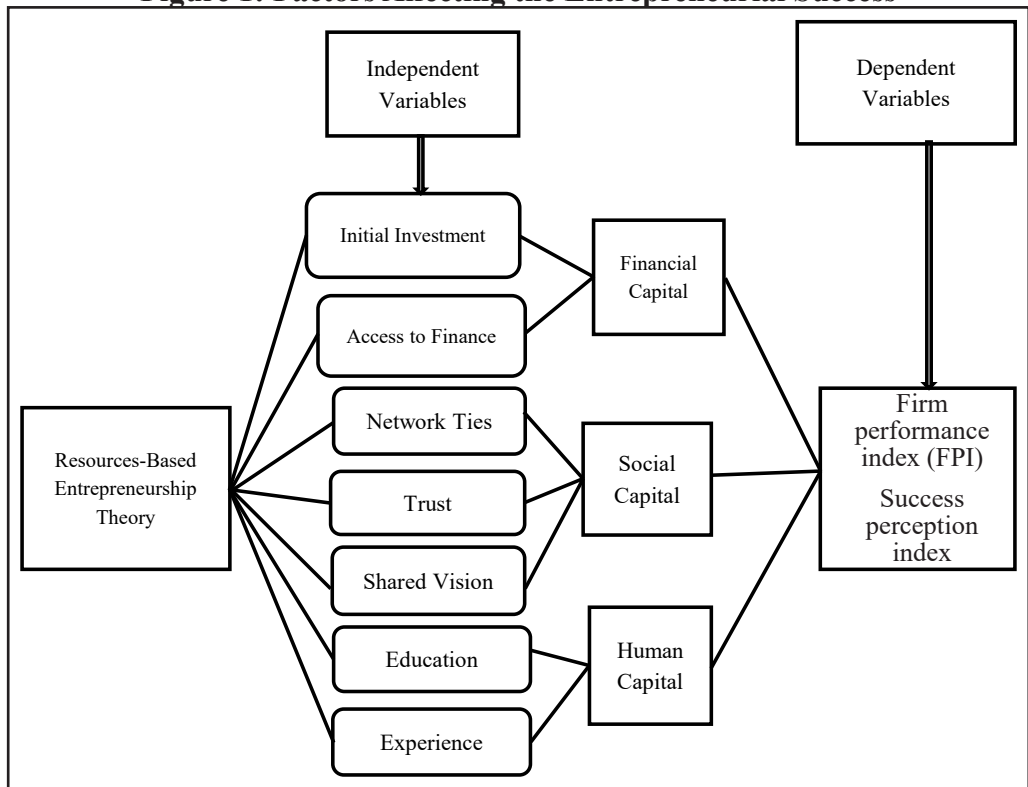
Figure 1: Factors Affecting the Entrepreneurial Success

Independent Variables

Dependent Variables

Initial Investment

Financial Capital

Access to Finance

Network Ties

Resources-Based Entrepreneurship Theory

Trust

Social Capital

Firm performance index (FPI)

Success perception index

Shared Vision

Education

Human Capital

Experience